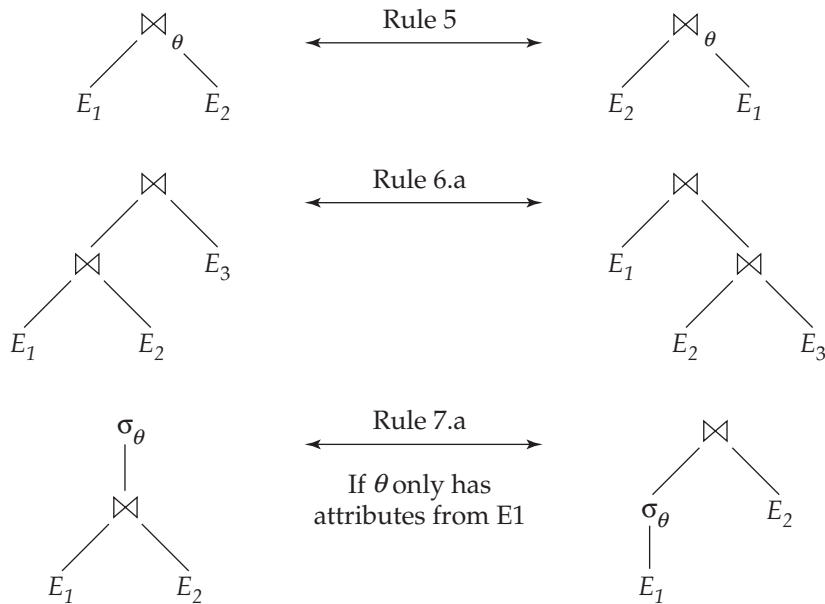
$\bowtie_\theta$

$E_1$ $E_2$

Rule 5

$\bowtie_\theta$

$E_2$ $E_1$

$\bowtie$

$\bowtie$ $E_3$

$E_1$ $E_2$

Rule 6.a

$\bowtie$

$E_1$ $\bowtie$

$E_2$ $E_3$

$\sigma_\theta$

$\bowtie$

$E_1$ $E_2$

Rule 7.a

If $\theta$ only has attributes from E1

$\bowtie$

$\sigma_\theta$ $E_2$

$E_1$